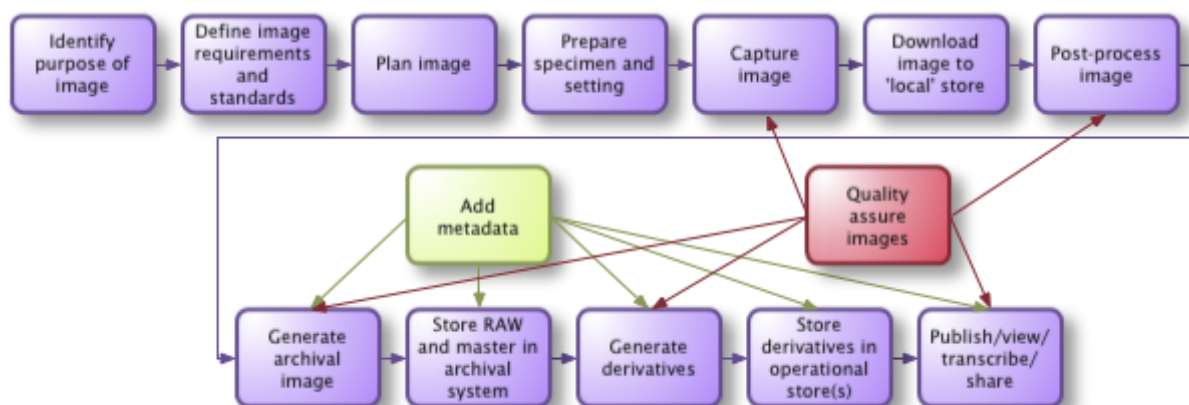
Identify purpose of image

Define image requirements and standards

Plan image

Prepare specimen and setting

Capture image

Download image to 'local' store

Post-process image

Add metadata

Quality assure images

Generate archival image

Store RAW and master in archival system

Generate derivatives

Store derivatives in operational store(s)

Publish/view/ transcribe/ share